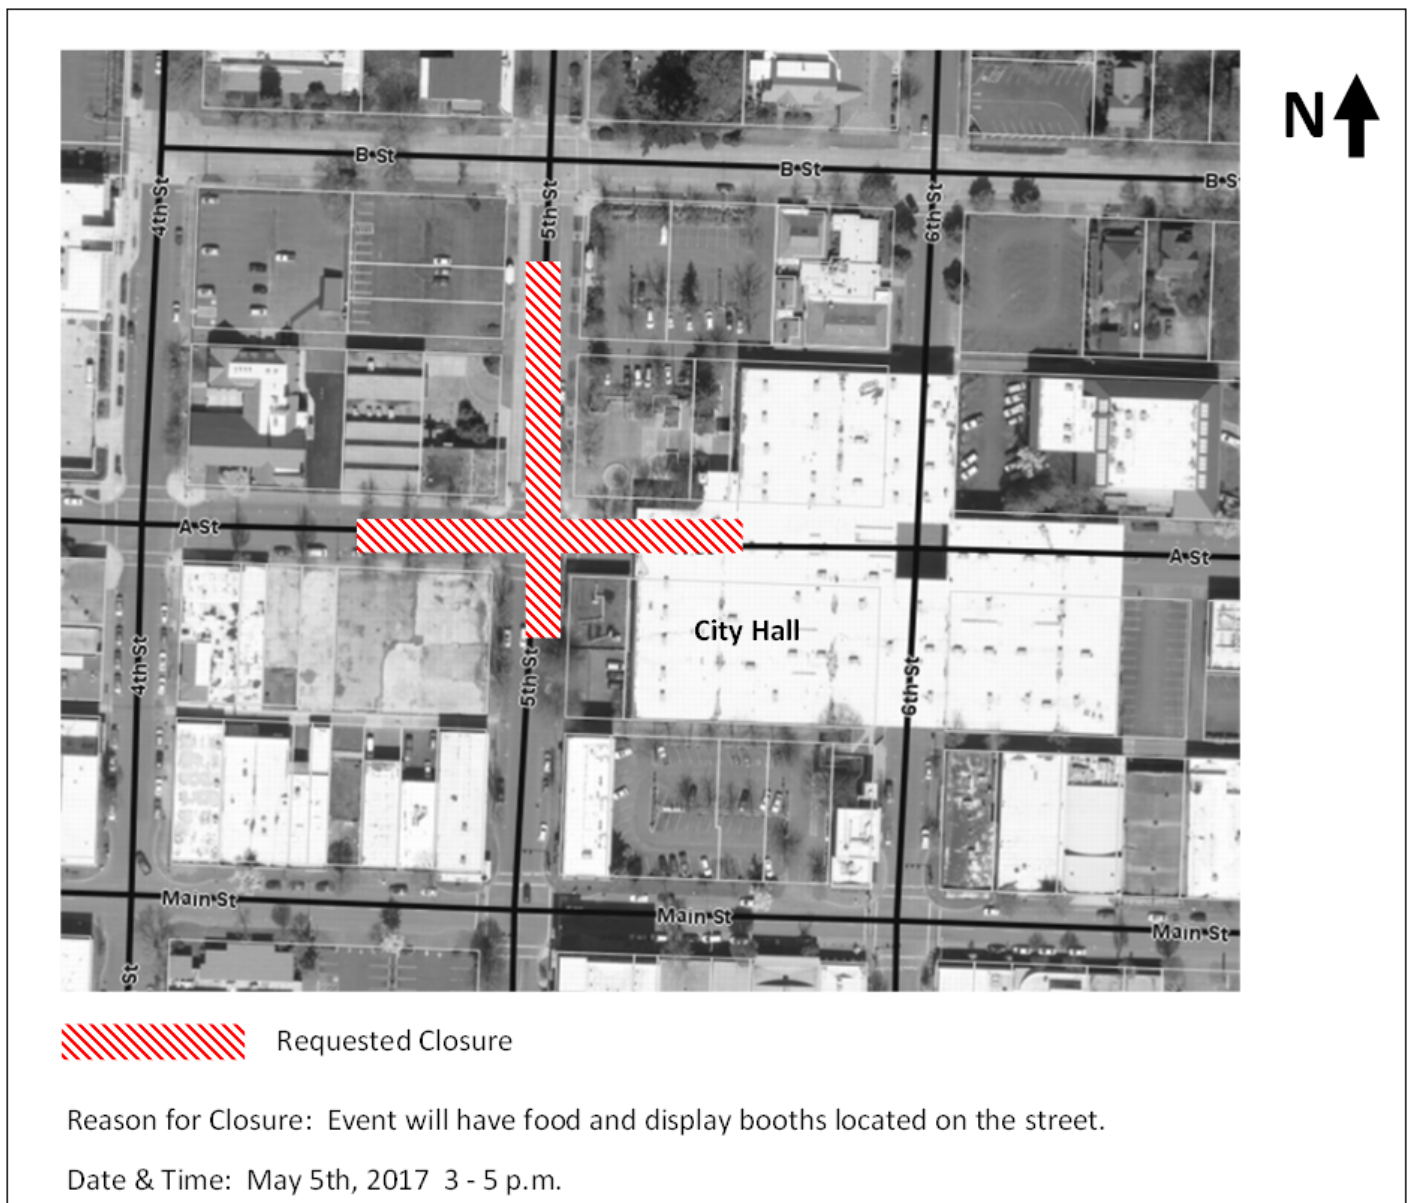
N

B St
B St
B St
4th St
5th St
6th St
A St
A St
City Hall
4th St
5th St
6th St
Main St
Main St
Main St
St

Requested Closure

Reason for Closure: Event will have food and display booths located on the street.

Date & Time: May 5th, 2017 3 - 5 p.m.